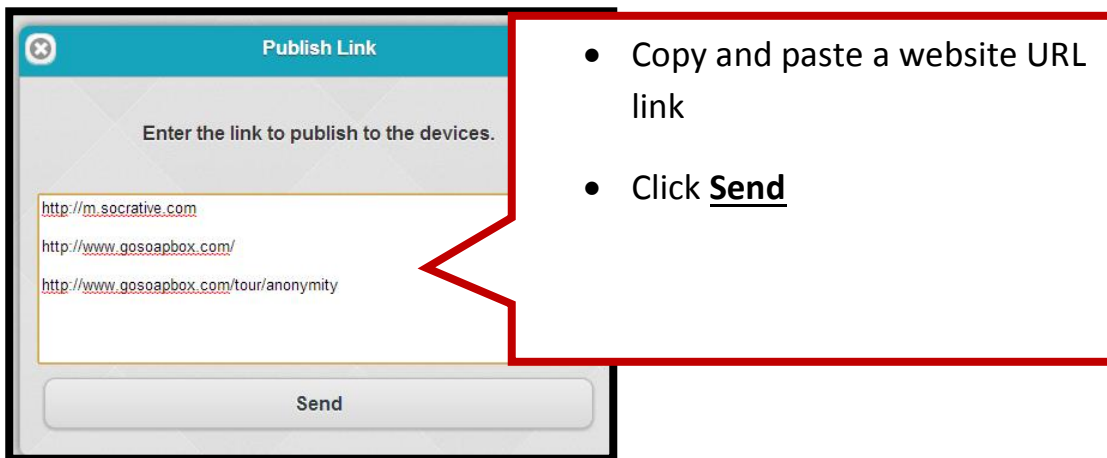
Publish Link

Enter the link to publish to the devices.

http://m.socrative.com

http://www.gosoapbox.com/

http://www.gosoapbox.com/tour/anonymity

Send

- Copy and paste a website URL link
- Click **Send**